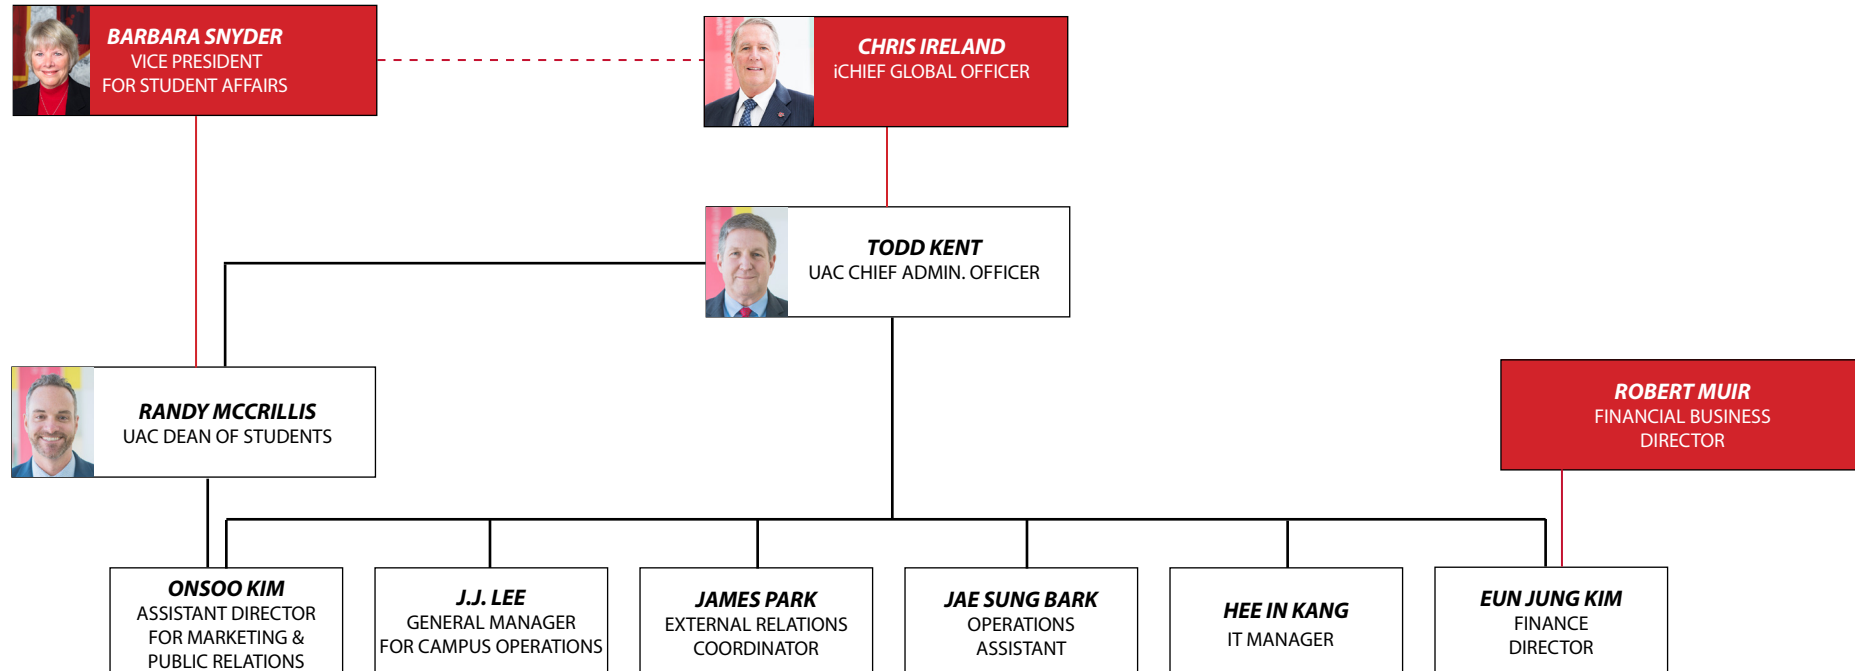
BARBARA SNYDER
VICE PRESIDENT
FOR STUDENT AFFAIRS

CHRIS IRELAND
iCHIEF GLOBAL OFFICER

TODD KENT
UAC CHIEF ADMIN. OFFICER

RANDY MCCRILLIS
UAC DEAN OF STUDENTS

ROBERT MUIR
FINANCIAL BUSINESS
DIRECTOR

ONSOO KIM
ASSISTANT DIRECTOR
FOR MARKETING &
PUBLIC RELATIONS

J.J. LEE
GENERAL MANAGER
FOR CAMPUS OPERATIONS

JAMES PARK
EXTERNAL RELATIONS
COORDINATOR

JAE SUNG BARK
OPERATIONS
ASSISTANT

HEE IN KANG
IT MANAGER

EUN JUNG KIM
FINANCE
DIRECTOR